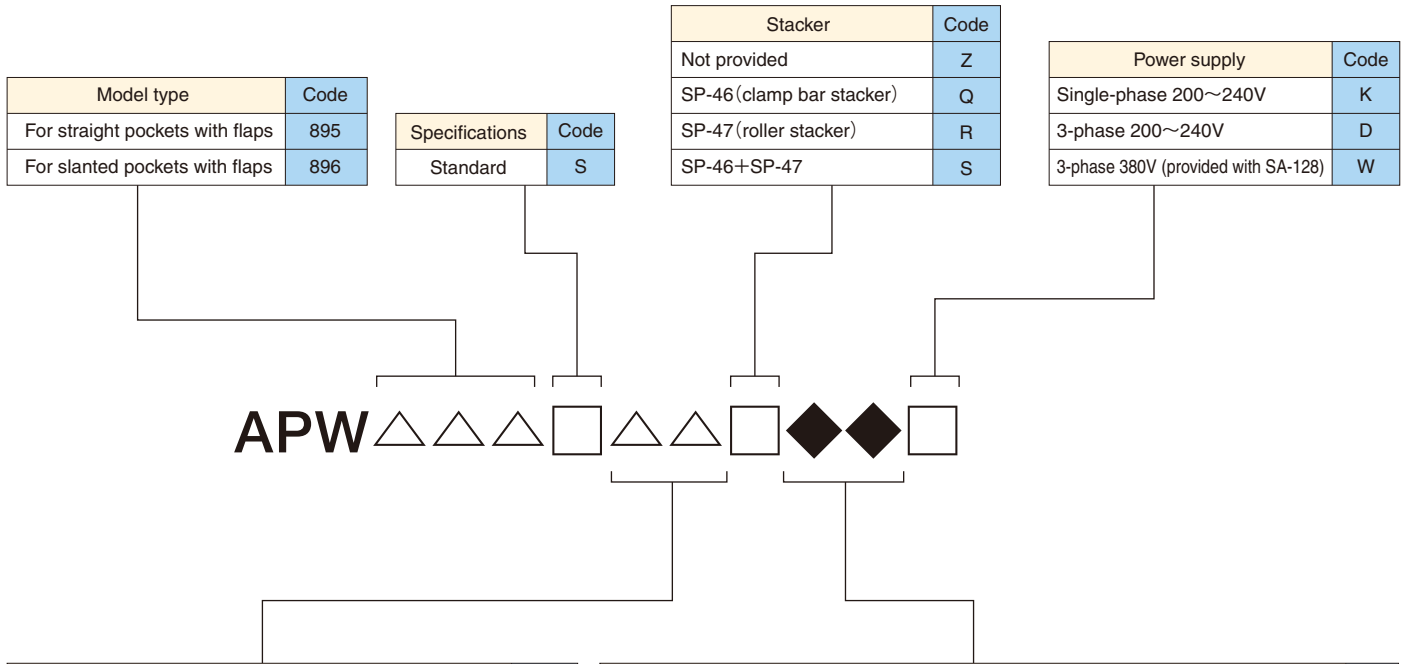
| Model type | Code |
|---|---|
| For straight pockets with flaps | 895 |
| For slanted pockets with flaps | 896 |

| Specifications | Code |
|---|---|
| Standard | S |

| Stacker | Code |
|---|---|
| Not provided | Z |
| SP-46（clamp bar stacker） | Q |
| SP-47（roller stacker） | R |
| SP-46＋SP-47 | S |

| Power supply | Code |
|---|---|
| Single-phase 200～240V | K |
| 3-phase 200～240V | D |
| 3-phase 380V (provided with SA-128) | W |

APW△△△□△△□◆◆□